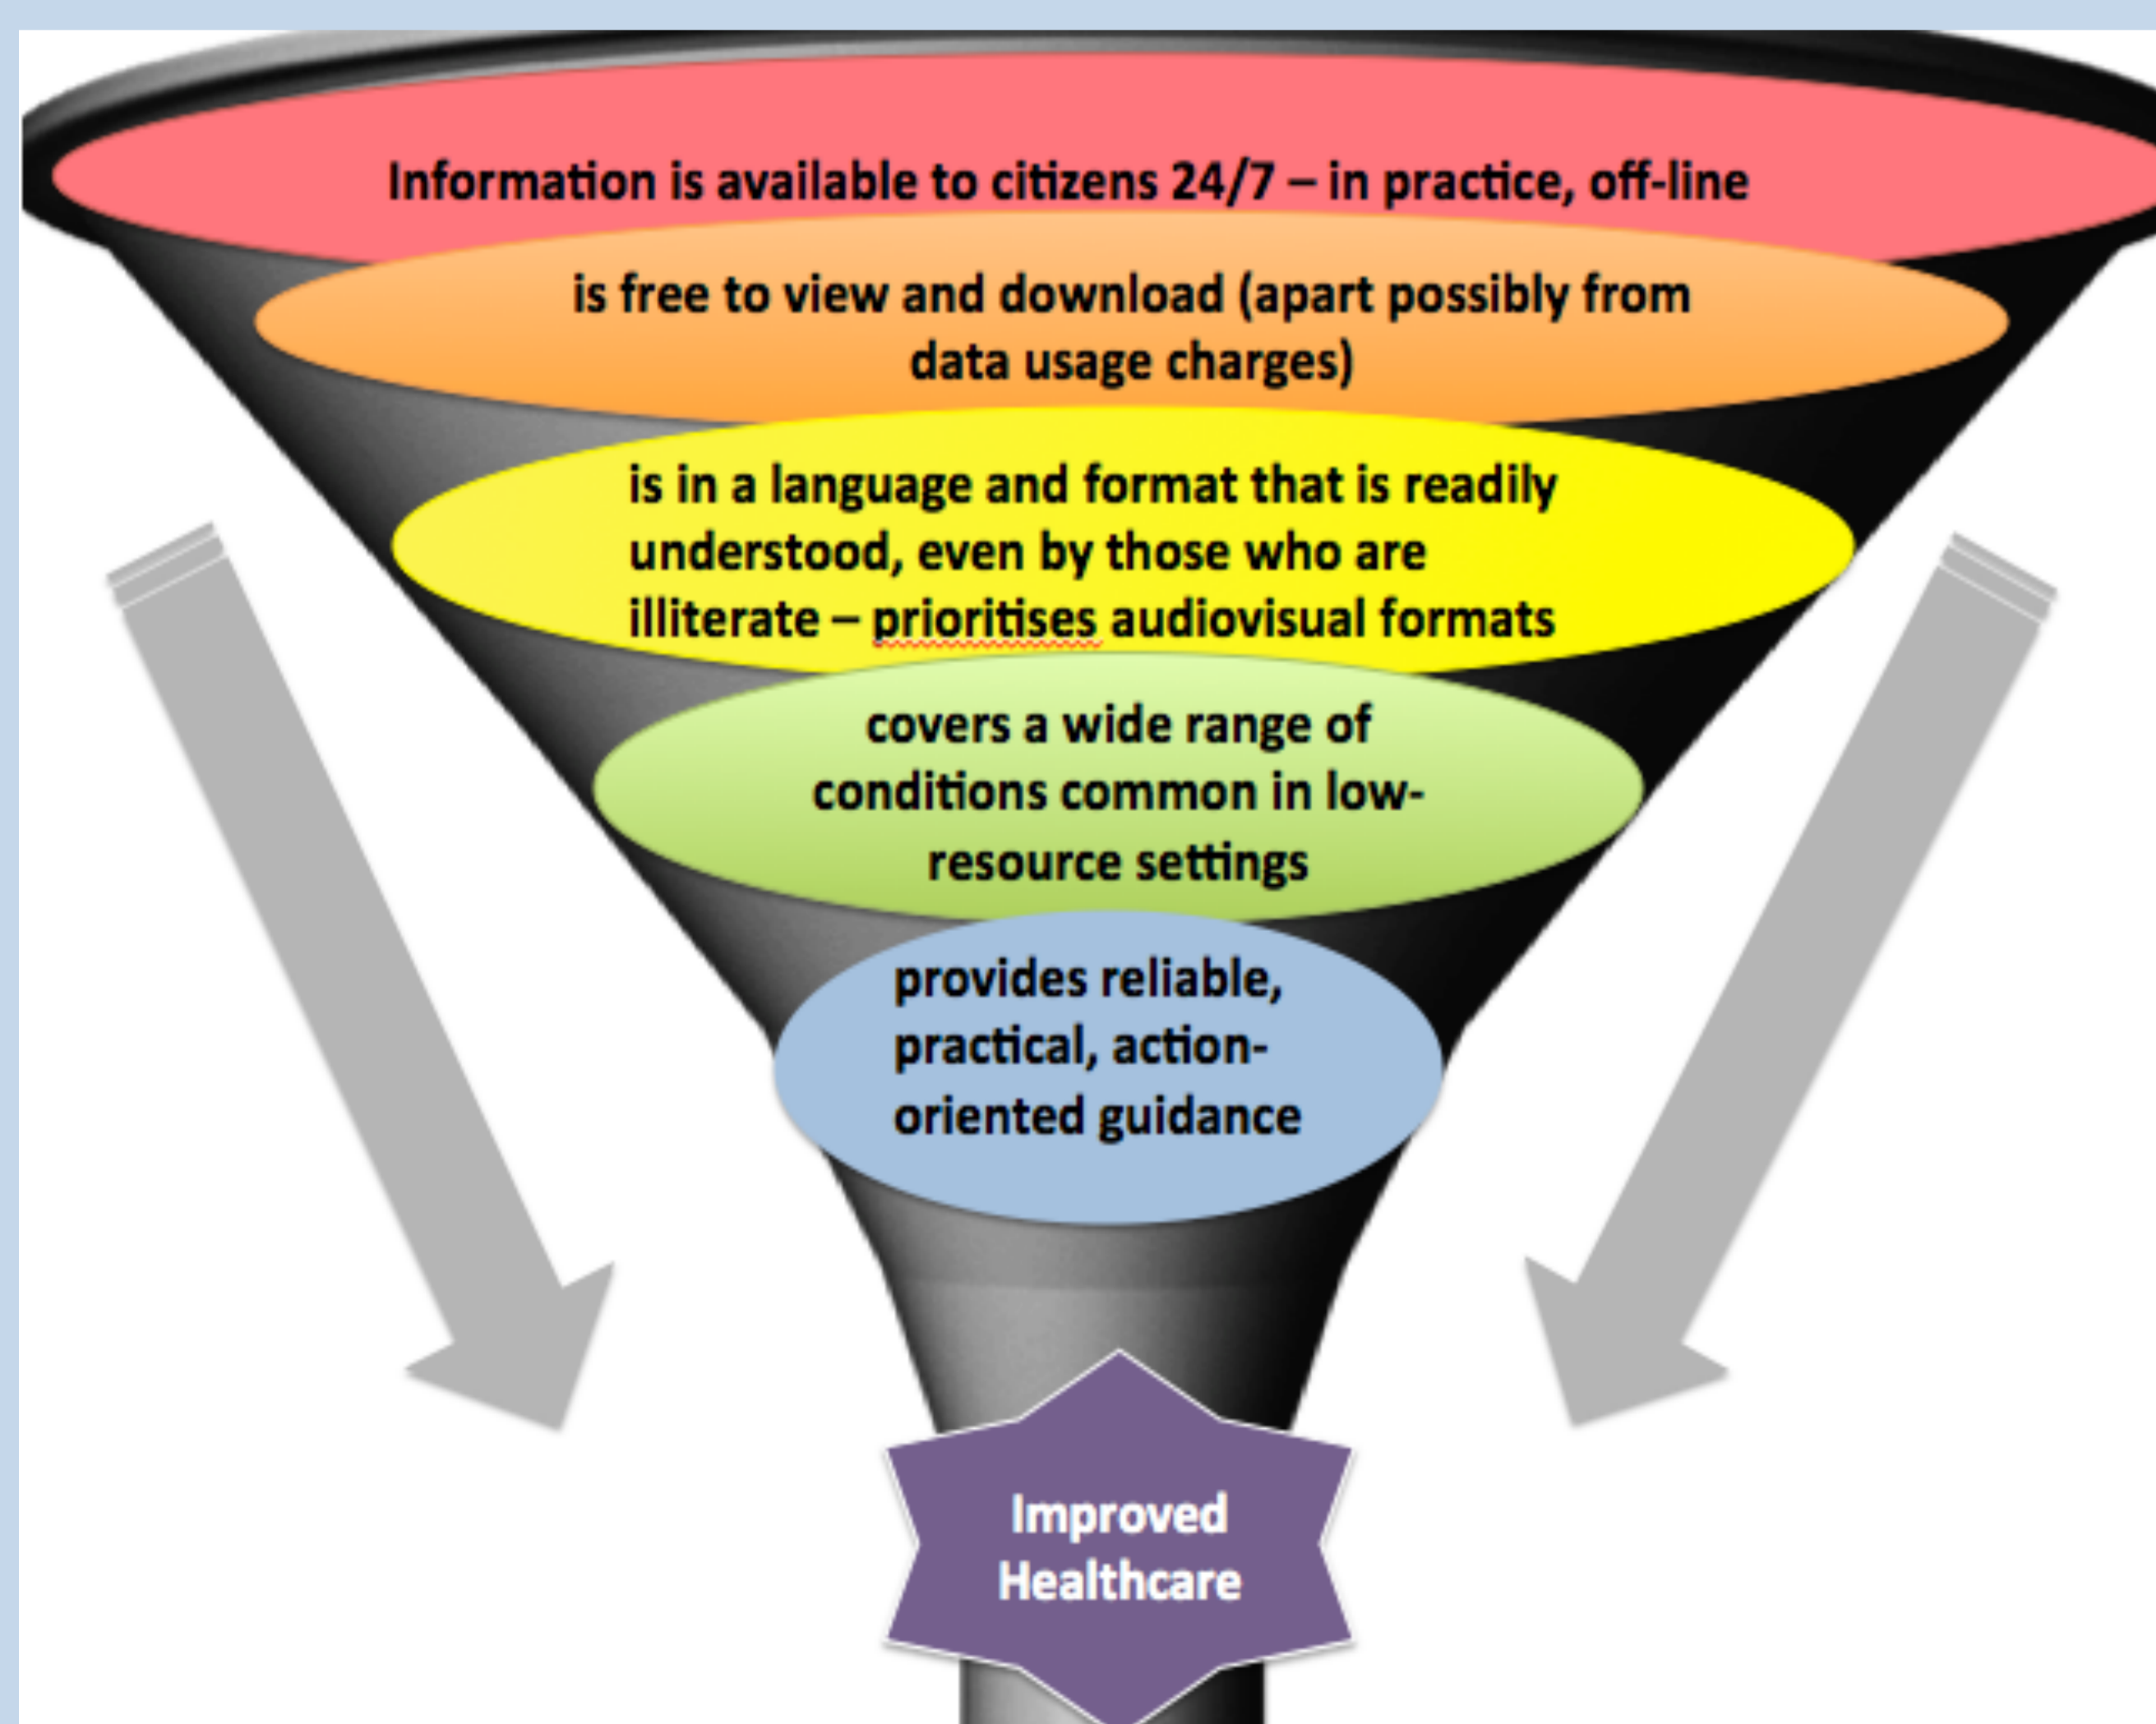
Information is available to citizens 24/7 – in practice, off-line

is free to view and download (apart possibly from data usage charges)

is in a language and format that is readily understood, even by those who are illiterate – prioritises audiovisual formats

covers a wide range of conditions common in low-resource settings

provides reliable, practical, action-oriented guidance

Improved Healthcare